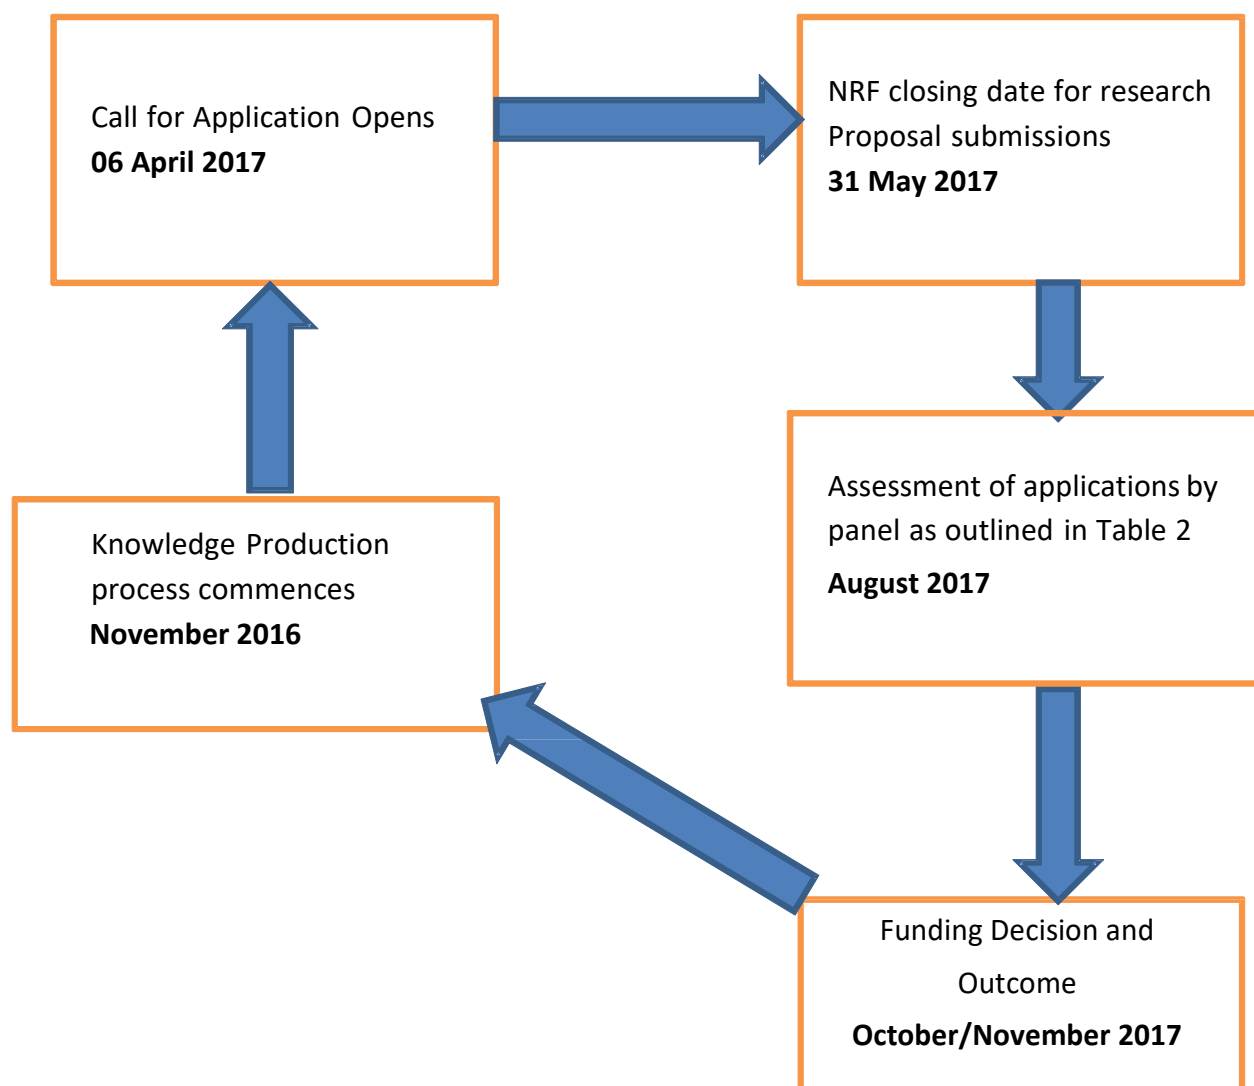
Call for Application Opens
**06 April 2017**

NRF closing date for research Proposal submissions
**31 May 2017**

Assessment of applications by panel as outlined in Table 2
**August 2017**

Funding Decision and Outcome
**October/November 2017**

Knowledge Production process commences
**November 2016**